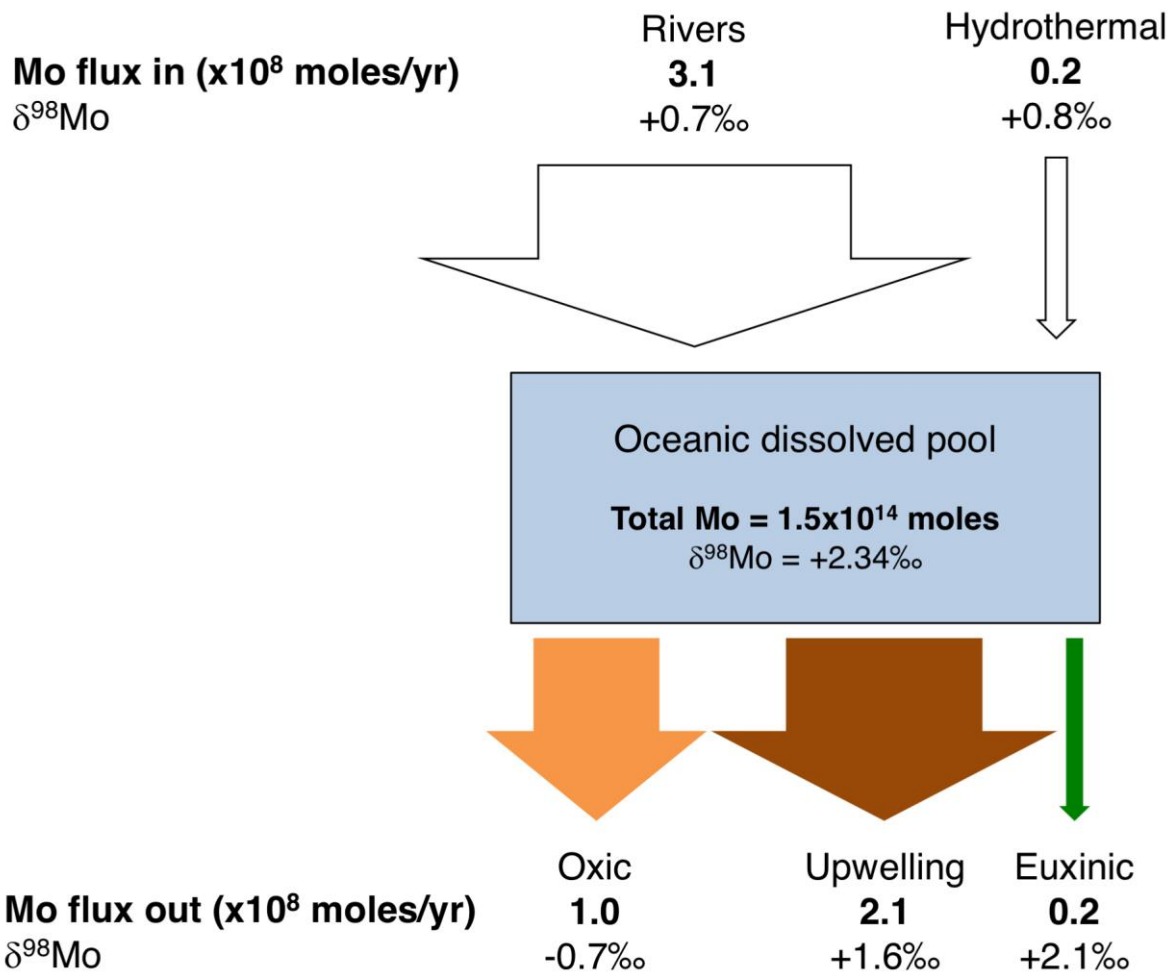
Rivers

Hydrothermal

Mo flux in (x$10^8$ moles/yr)
3.1
0.2

$\delta^{98}$Mo
+0.7‰
+0.8‰

Oceanic dissolved pool

Total Mo = 1.5x$10^{14}$ moles
$\delta^{98}$Mo = +2.34‰

Oxic
Upwelling
Euxinic

Mo flux out (x$10^8$ moles/yr)
1.0
2.1
0.2

$\delta^{98}$Mo
-0.7‰
+1.6‰
+2.1‰